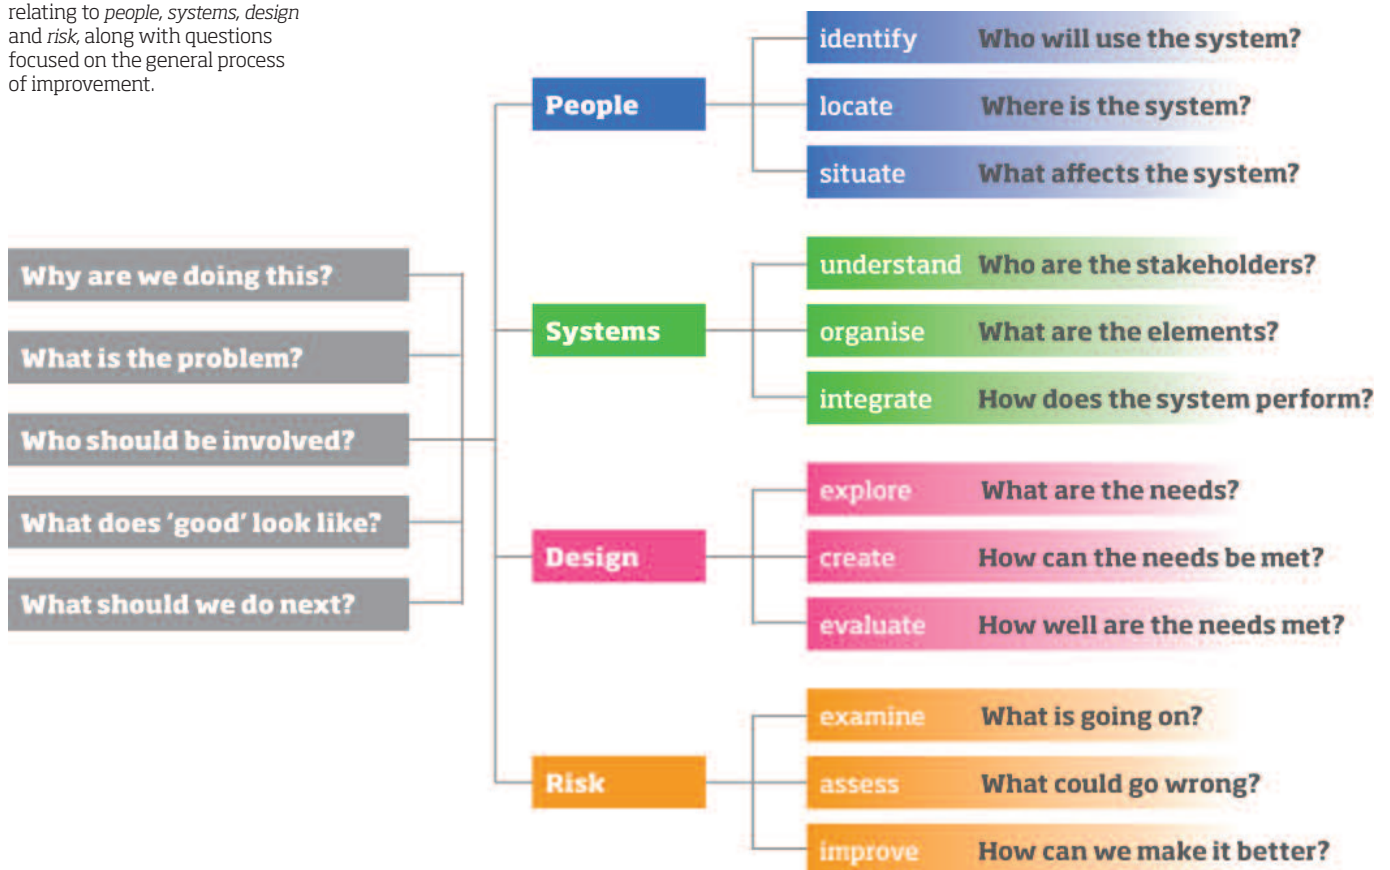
relating to *people, systems, design* and *risk,* along with questions focused on the general process of improvement.

Why are we doing this?

What is the problem?

Who should be involved?

What does 'good' look like?

What should we do next?

People

identify Who will use the system?

locate Where is the system?

situate What affects the system?

Systems

understand Who are the stakeholders?

organise What are the elements?

integrate How does the system perform?

Design

explore What are the needs?

create How can the needs be met?

evaluate How well are the needs met?

Risk

examine What is going on?

assess What could go wrong?

improve How can we make it better?